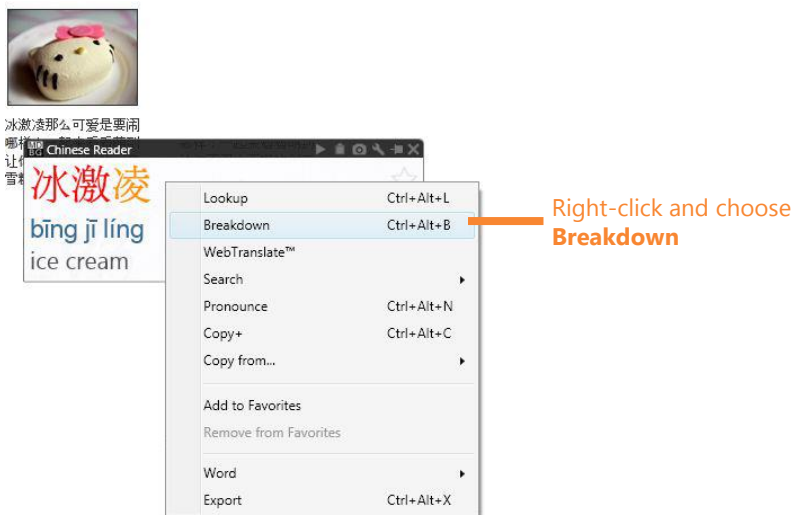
冰激凌那么可爱是要闹
哪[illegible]
让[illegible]
雪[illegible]

MD BG Chinese Reader

冰激凌
bīng jī líng
ice cream

Lookup Ctrl+Alt+L
Breakdown Ctrl+Alt+B
WebTranslate™
Search
Pronounce Ctrl+Alt+N
Copy+ Ctrl+Alt+C
Copy from...
Add to Favorites
Remove from Favorites
Word
Export Ctrl+Alt+X

Right-click and choose **Breakdown**